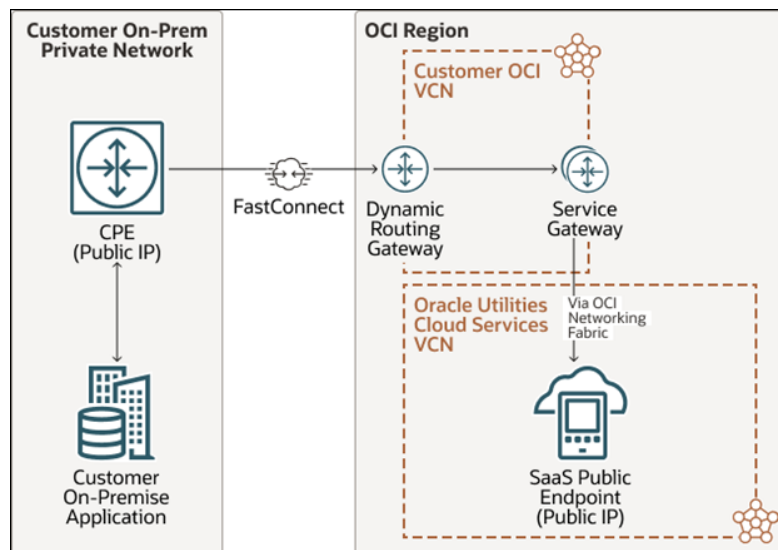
Customer On-Prem Private Network

CPE (Public IP)

Customer On-Premise Application

FastConnect

OCI Region

Customer OCI VCN

Dynamic Routing Gateway

Service Gateway

Via OCI Networking Fabric

Oracle Utilities Cloud Services VCN

SaaS Public Endpoint (Public IP)